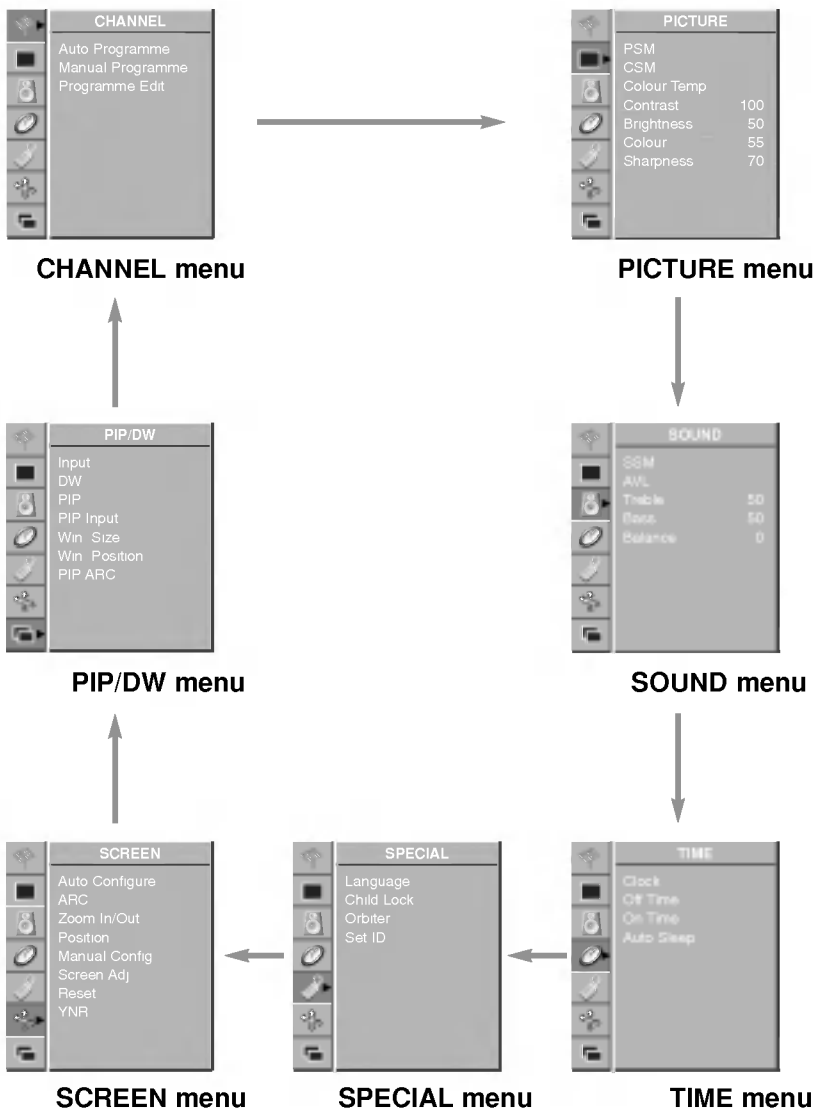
CHANNEL
Auto Programme
Manual Programme
Programme Edit

CHANNEL menu

PICTURE
PSM
CSM
Colour Temp
Contrast 100
Brightness 50
Colour 55
Sharpness 70

PICTURE menu

PIP/DW
Input
DW
PIP
PIP Input
Win Size
Win Position
PIP ARC

PIP/DW menu

SOUND
SSM
AVL
Treble 50
Bass 50
Balance 0

SOUND menu

SCREEN
Auto Configure
ARC
Zoom In/Out
Position
Manual Config
Screen Adj
Reset
YNR

SCREEN menu

SPECIAL
Language
Child Lock
Orbiter
Set ID

SPECIAL menu

TIME
Clock
Off Time
On Time
Auto Sleep

TIME menu